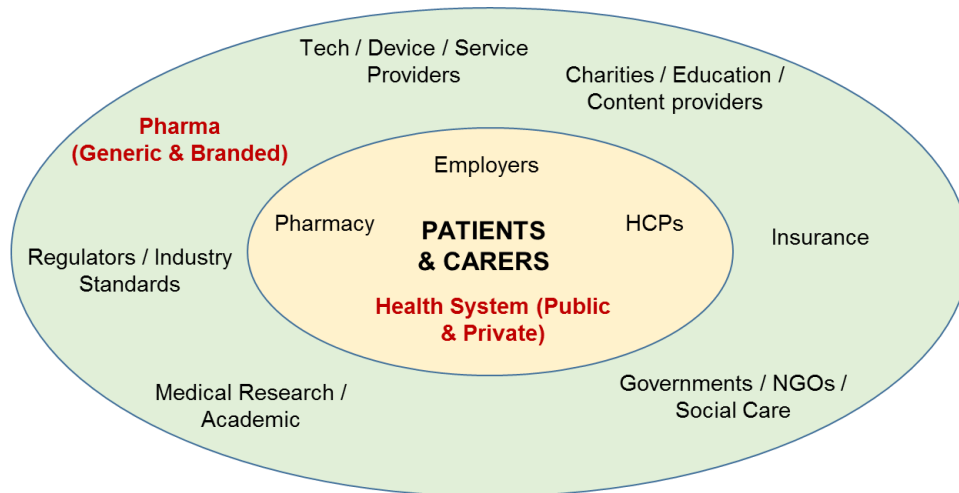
Tech / Device / Service Providers

Charities / Education / Content providers

Pharma (Generic & Branded)

Employers

Pharmacy

PATIENTS & CARERS

HCPs

Insurance

Regulators / Industry Standards

Health System (Public & Private)

Medical Research / Academic

Governments / NGOs / Social Care